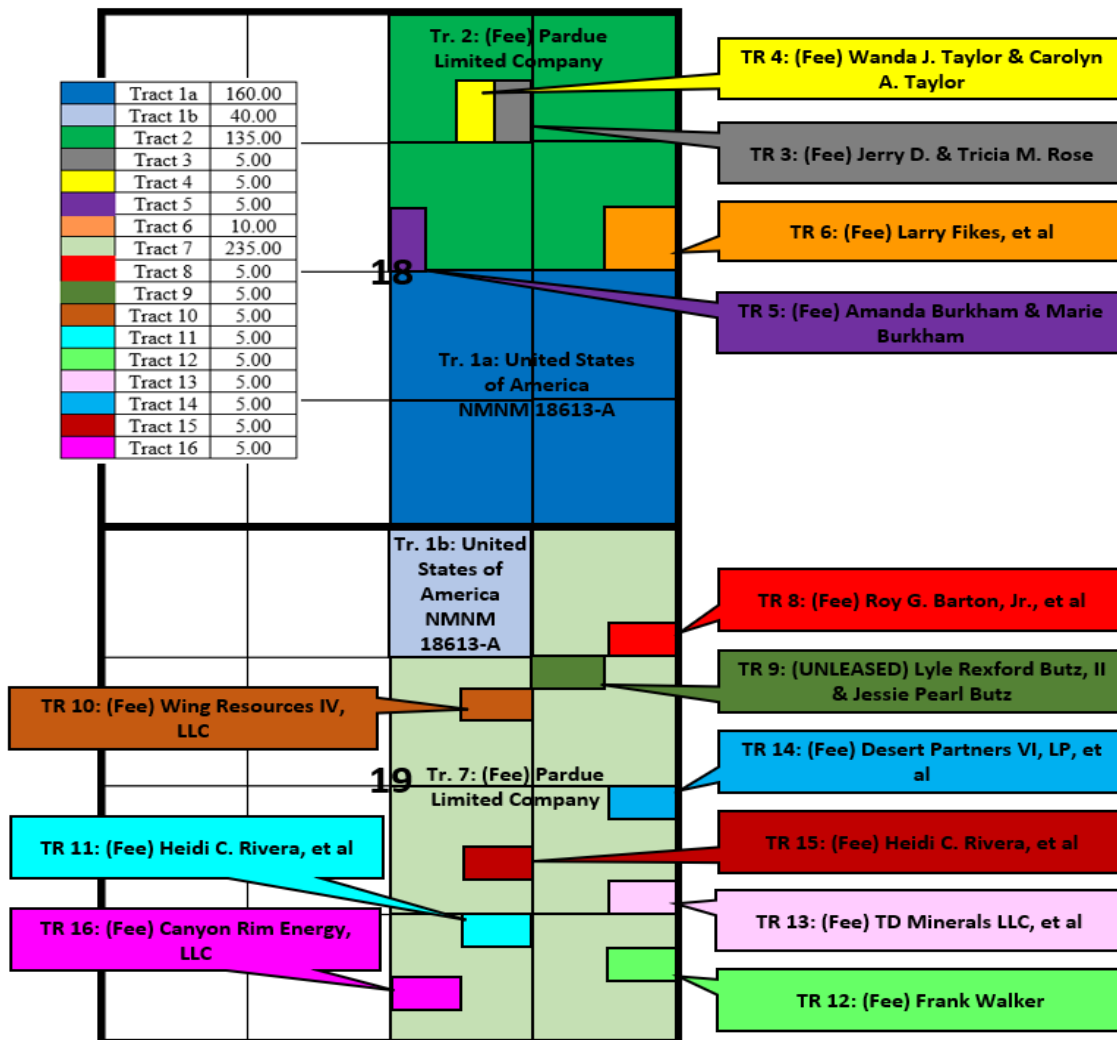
| | | |
|---|---|---|
| | Tract 1a | 160.00 |
| | Tract 1b | 40.00 |
| | Tract 2 | 135.00 |
| | Tract 3 | 5.00 |
| | Tract 4 | 5.00 |
| | Tract 5 | 5.00 |
| | Tract 6 | 10.00 |
| | Tract 7 | 235.00 |
| | Tract 8 | 5.00 |
| | Tract 9 | 5.00 |
| | Tract 10 | 5.00 |
| | Tract 11 | 5.00 |
| | Tract 12 | 5.00 |
| | Tract 13 | 5.00 |
| | Tract 14 | 5.00 |
| | Tract 15 | 5.00 |
| | Tract 16 | 5.00 |

Tr. 2: (Fee) Pardue Limited Company

TR 4: (Fee) Wanda J. Taylor & Carolyn A. Taylor

TR 3: (Fee) Jerry D. & Tricia M. Rose

TR 6: (Fee) Larry Fikes, et al

18

TR 5: (Fee) Amanda Burkham & Marie Burkham

Tr. 1a: United States of America NMNM 18613-A

Tr. 1b: United States of America NMNM 18613-A

TR 8: (Fee) Roy G. Barton, Jr., et al

TR 9: (UNLEASED) Lyle Rexford Butz, II & Jessie Pearl Butz

TR 10: (Fee) Wing Resources IV, LLC

TR 14: (Fee) Desert Partners VI, LP, et al

19

Tr. 7: (Fee) Pardue Limited Company

TR 11: (Fee) Heidi C. Rivera, et al

TR 15: (Fee) Heidi C. Rivera, et al

TR 13: (Fee) TD Minerals LLC, et al

TR 16: (Fee) Canyon Rim Energy, LLC

TR 12: (Fee) Frank Walker